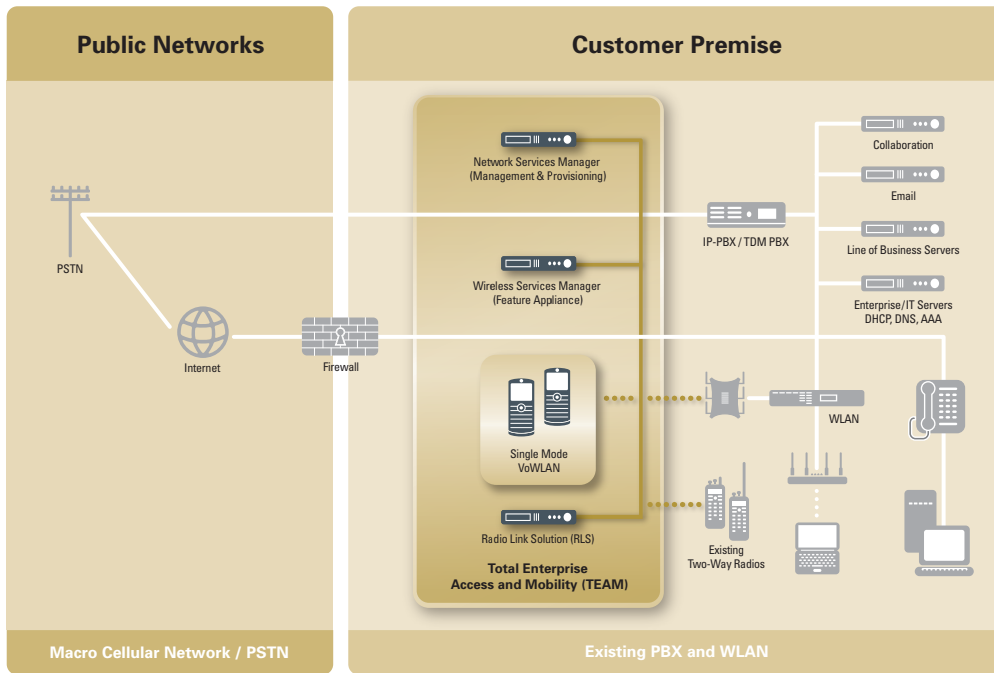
Public Networks

PSTN

Internet

Firewall

Macro Cellular Network / PSTN

Customer Premise

Network Services Manager (Management & Provisioning)

Wireless Services Manager (Feature Appliance)

Single Mode VoWLAN

Radio Link Solution (RLS)

Total Enterprise Access and Mobility (TEAM)

IP-PBX / TDM PBX

Collaboration

Email

Line of Business Servers

Enterprise/IT Servers DHCP, DNS, AAA

WLAN

Existing Two-Way Radios

Existing PBX and WLAN